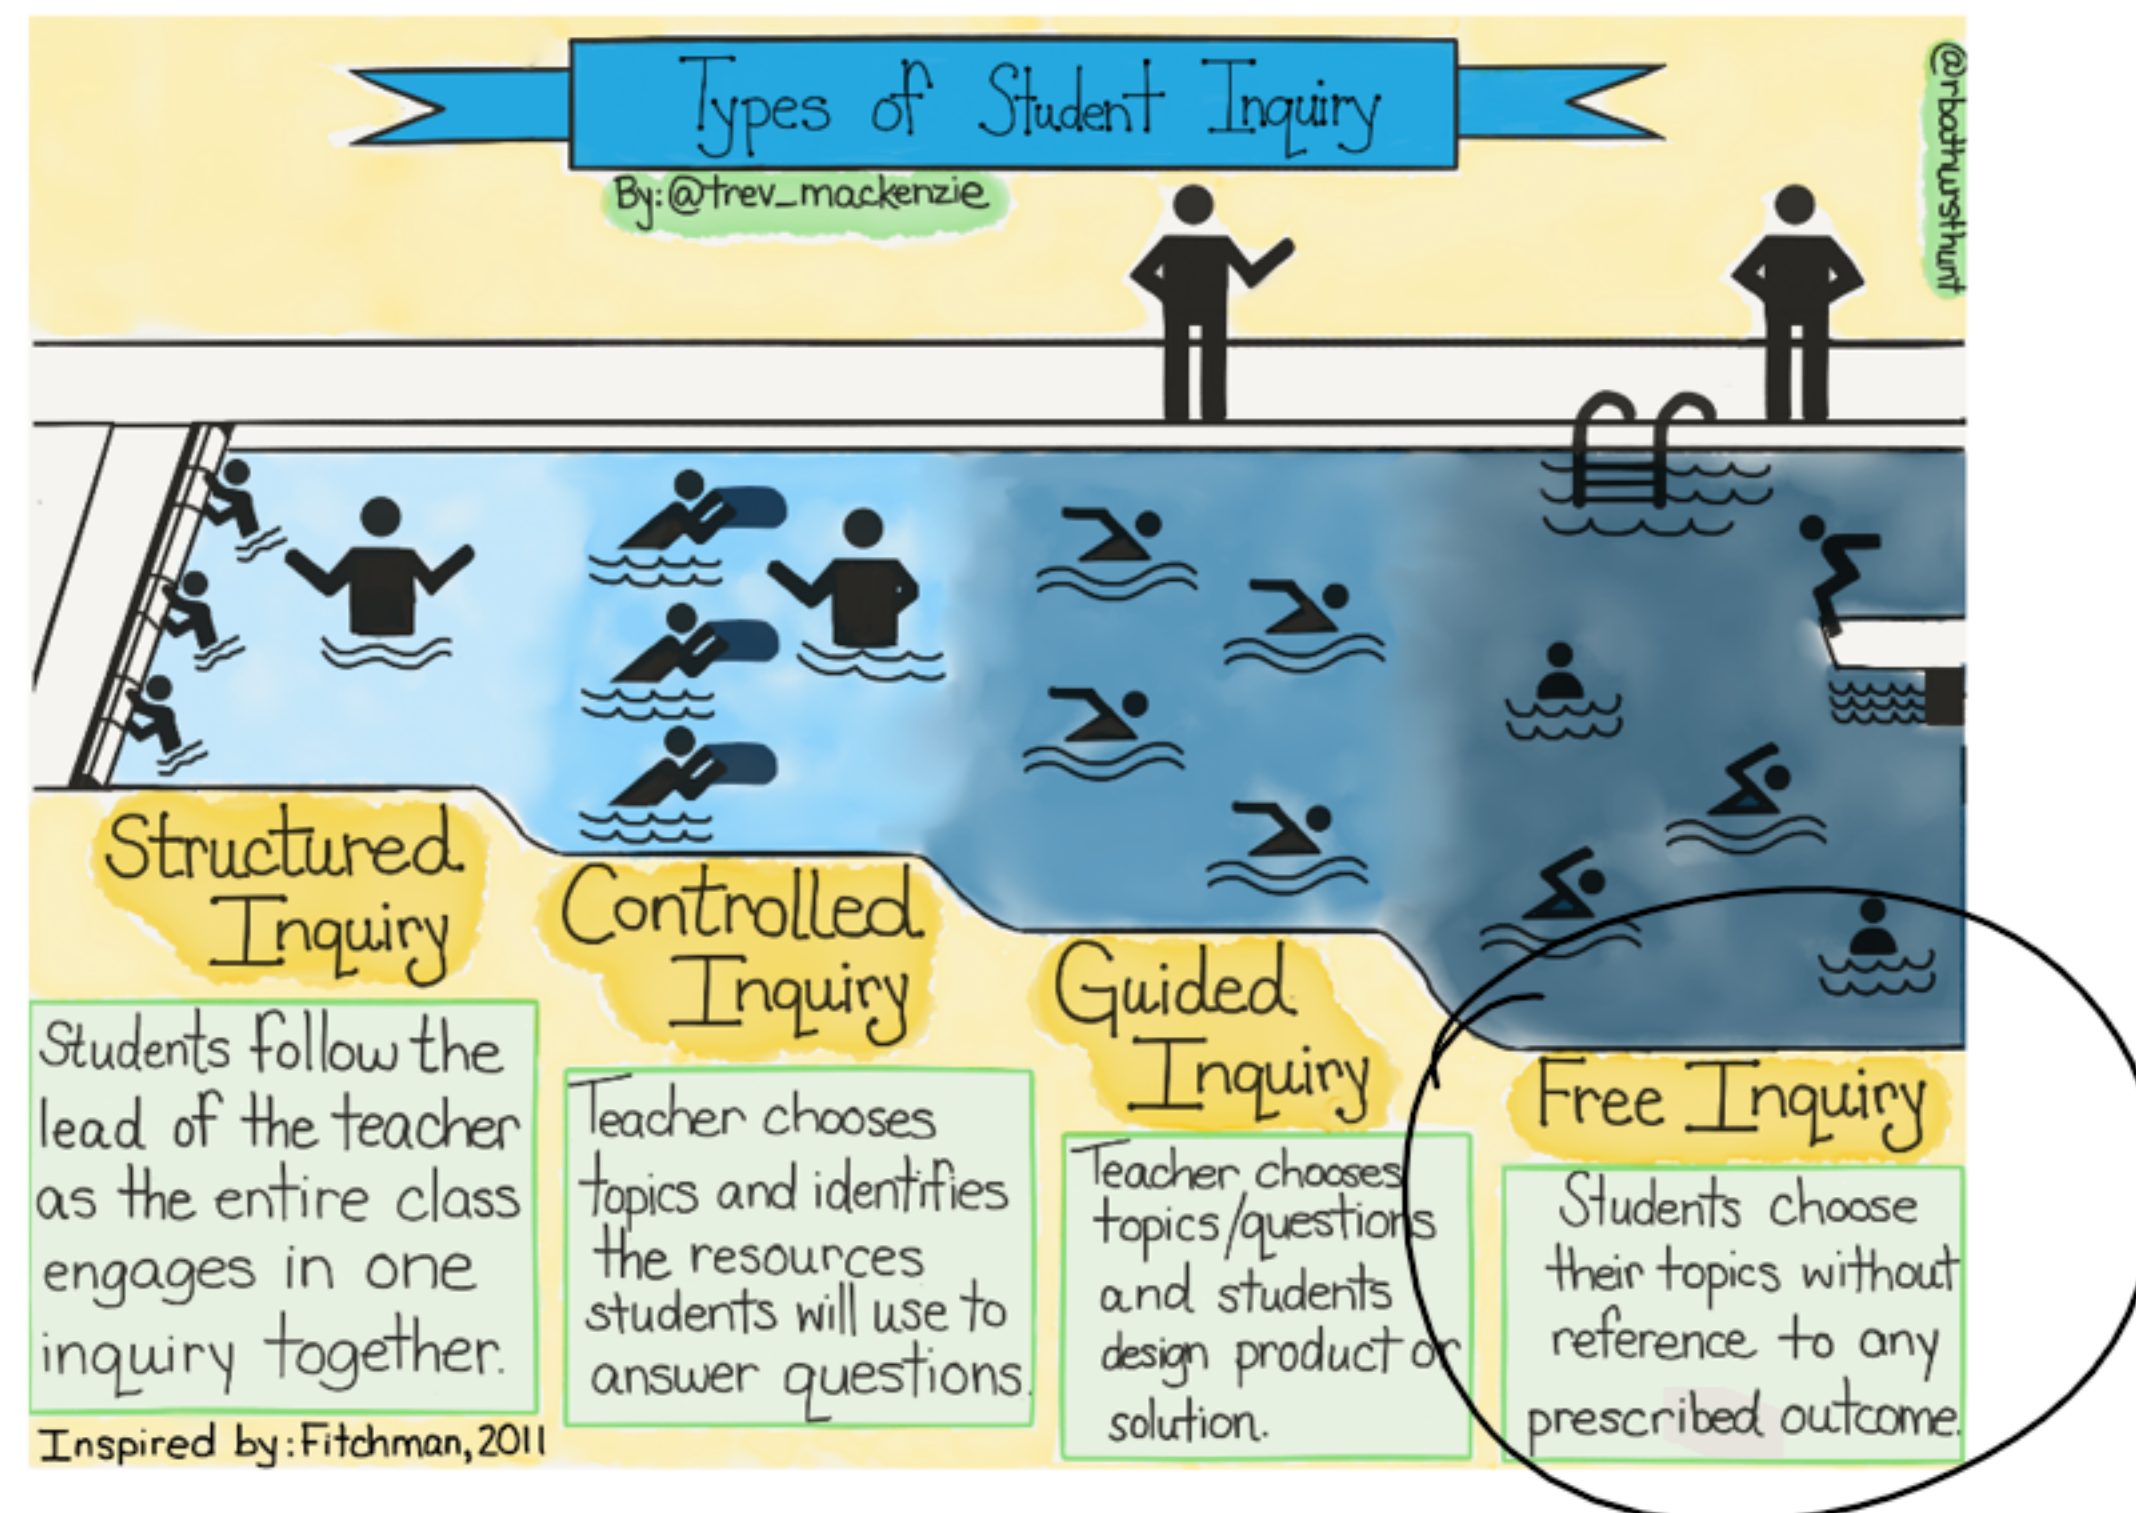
Types of Student Inquiry

By: @trev_mackenzie

@rbathursthunt

Structured Inquiry

Students follow the lead of the teacher as the entire class engages in one inquiry together.

Controlled Inquiry

Teacher chooses topics and identifies the resources students will use to answer questions.

Guided Inquiry

Teacher chooses topics/questions and students design product or solution.

Free Inquiry

Students choose their topics without reference to any prescribed outcome.

Inspired by: Fitchman, 2011